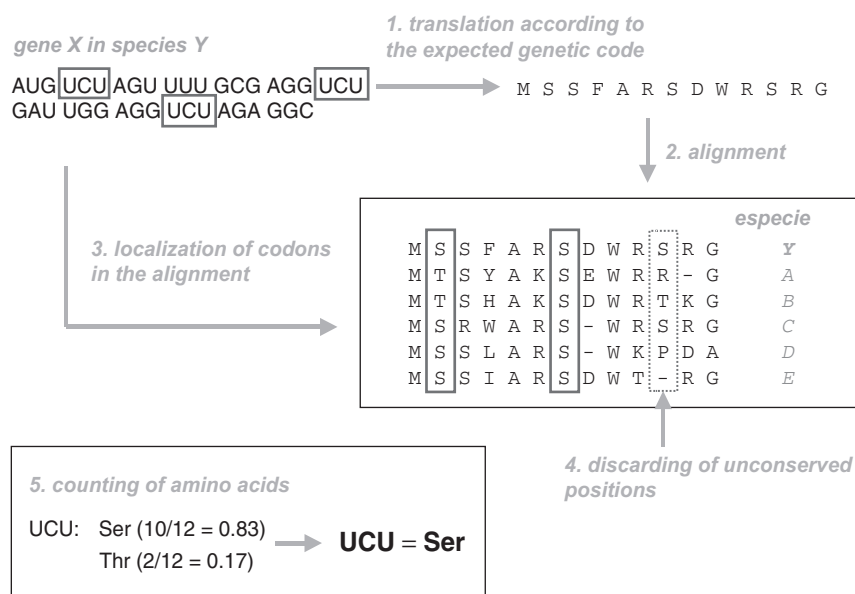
gene X in species Y

AUG UCU AGU UUU GCG AGG UCU GAU UGG AGG UCU AGA GGC

1. translation according to the expected genetic code

M S S F A R S D W R S R G

2. alignment

3. localization of codons in the alignment

| | | | | | | | | | | | | | especie |
|---|---|---|---|---|---|---|---|---|---|---|---|---|---|
| M | S | S | F | A | R | S | D | W | R | S | R | G | Y |
| M | T | S | Y | A | K | S | E | W | R | R | - | G | A |
| M | T | S | H | A | K | S | D | W | R | T | K | G | B |
| M | S | R | W | A | R | S | - | W | R | S | R | G | C |
| M | S | S | L | A | R | S | - | W | K | P | D | A | D |
| M | S | S | I | A | R | S | D | W | T | - | R | G | E |

4. discarding of unconserved positions

5. counting of amino acids

UCU: Ser (10/12 = 0.83)
Thr (2/12 = 0.17)

UCU = Ser